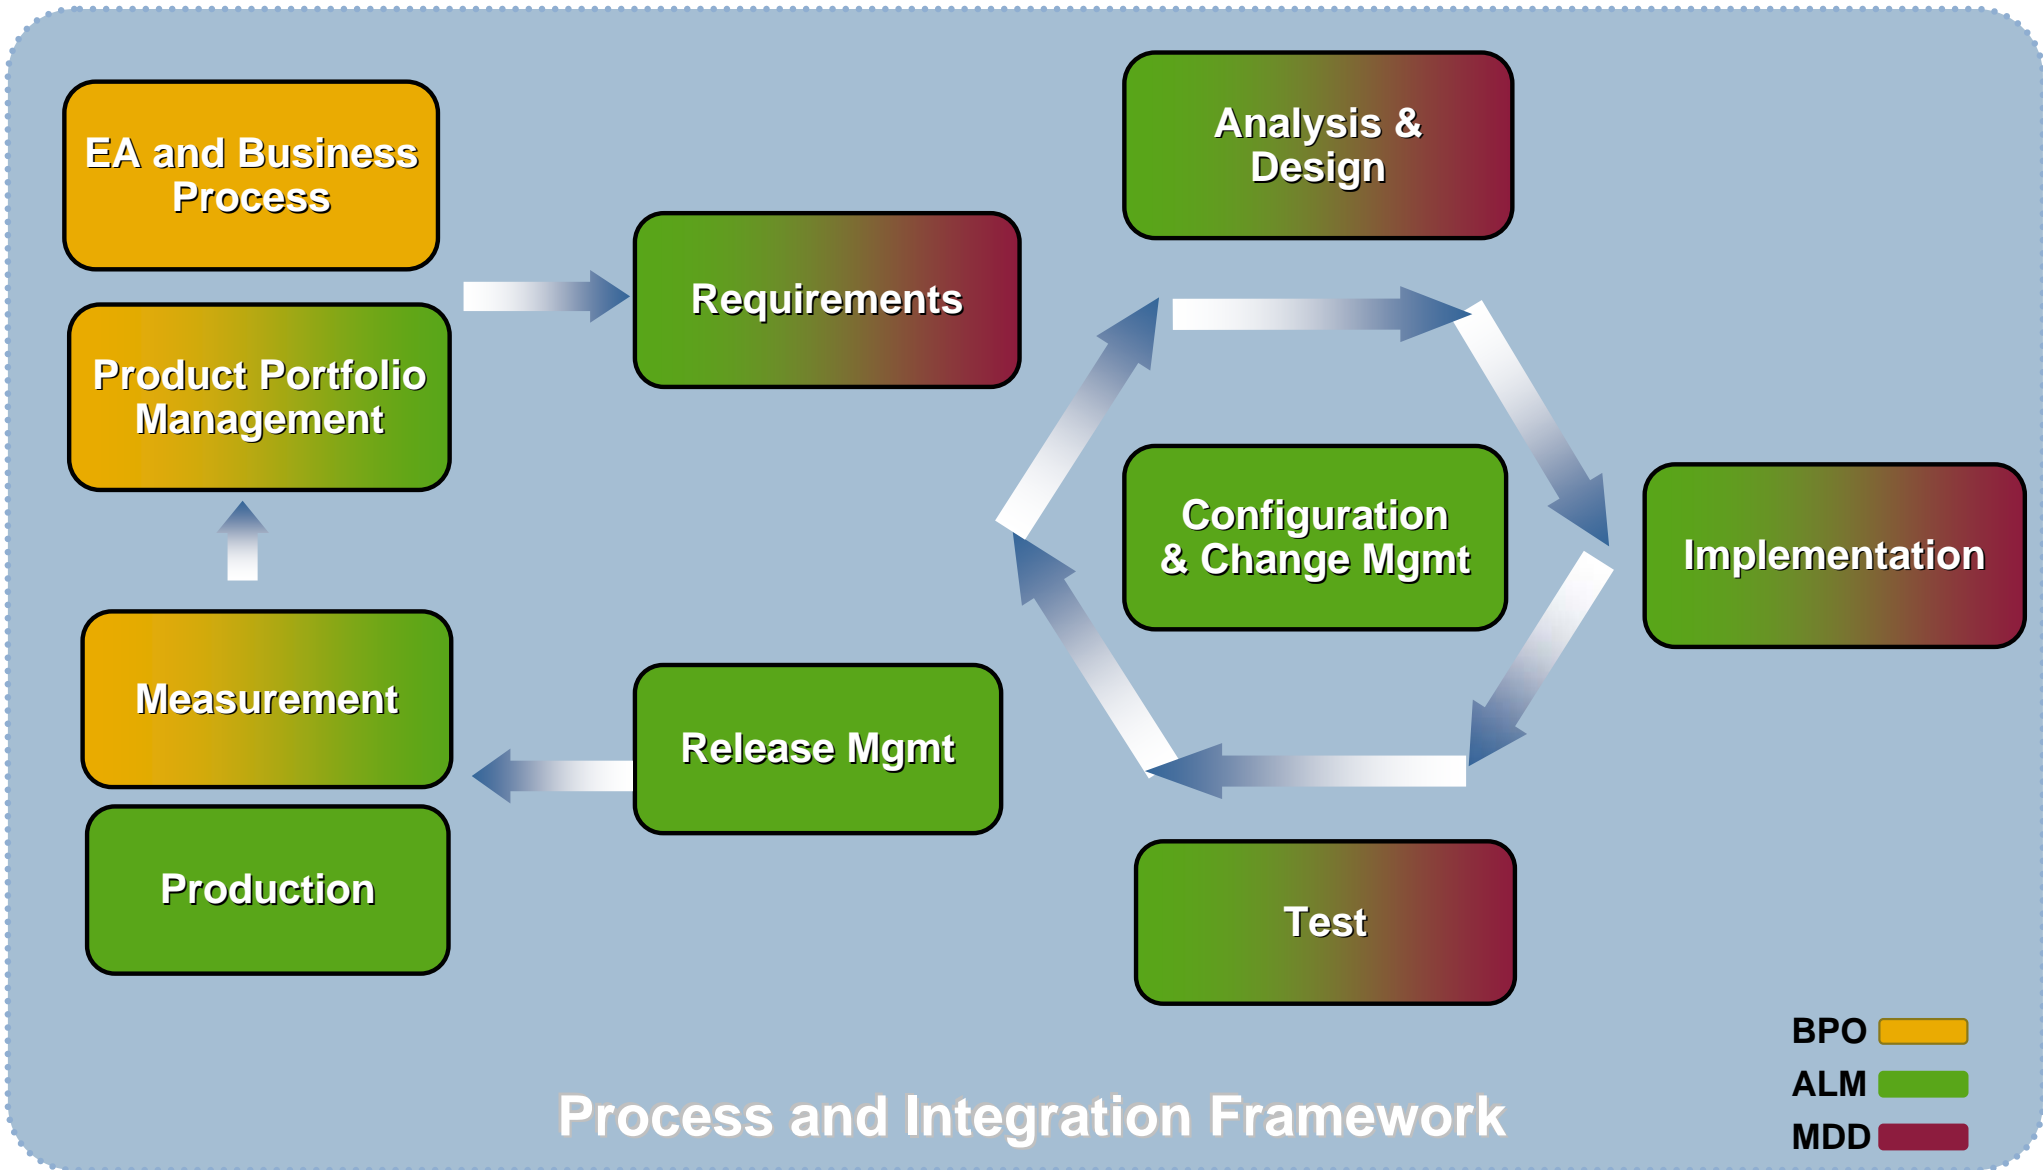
EA and Business Process

Product Portfolio Management

Measurement

Production

Requirements

Release Mgmt

Analysis & Design

Configuration & Change Mgmt

Implementation

Test

BPO

ALM

MDD

Process and Integration Framework